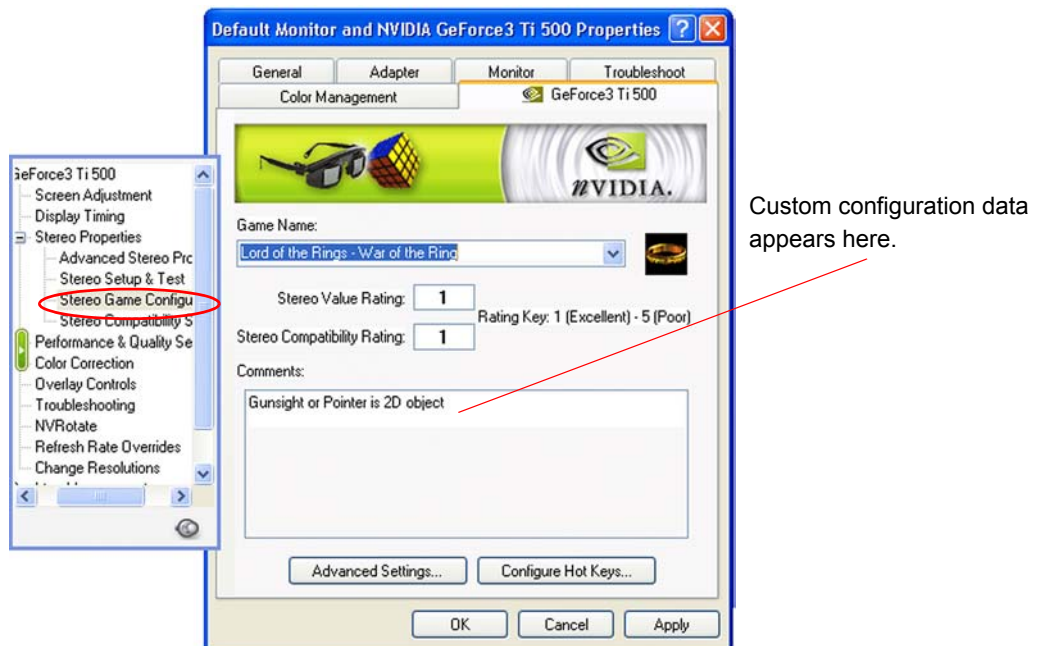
Default Monitor and NVIDIA GeForce3 Ti 500 Properties

General | Adapter | Monitor | Troubleshoot
Color Management | GeForce3 Ti 500

nVIDIA.

eForce3 Ti 500
Screen Adjustment
Display Timing
Stereo Properties
Advanced Stereo Prc
Stereo Setup & Test
Stereo Game Configu
Stereo Compatibility S
Performance & Quality Se
Color Correction
Overlay Controls
Troubleshooting
NVRotate
Refresh Rate Overrides
Change Resolutions

Game Name:
Lord of the Rings - War of the Ring

Stereo Value Rating: 1
Rating Key: 1 (Excellent) - 5 (Poor)
Stereo Compatibility Rating: 1

Comments:
Gunsight or Pointer is 2D object

Advanced Settings...
Configure Hot Keys...

OK
Cancel
Apply

Custom configuration data appears here.